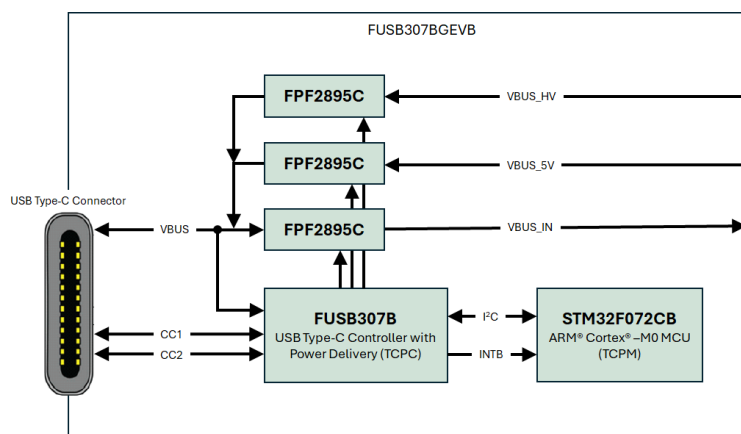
FUSB307BGEVB

FPF2895C

VBUS_HV

FPF2895C

VBUS_5V

USB Type-C Connector

VBUS

FPF2895C

VBUS_IN

FUSB307B
USB Type-C Controller with Power Delivery (TCPC)

$I^2C$

STM32F072CB
ARM® Cortex® –M0 MCU (TCPM)

CC1

CC2

INTB